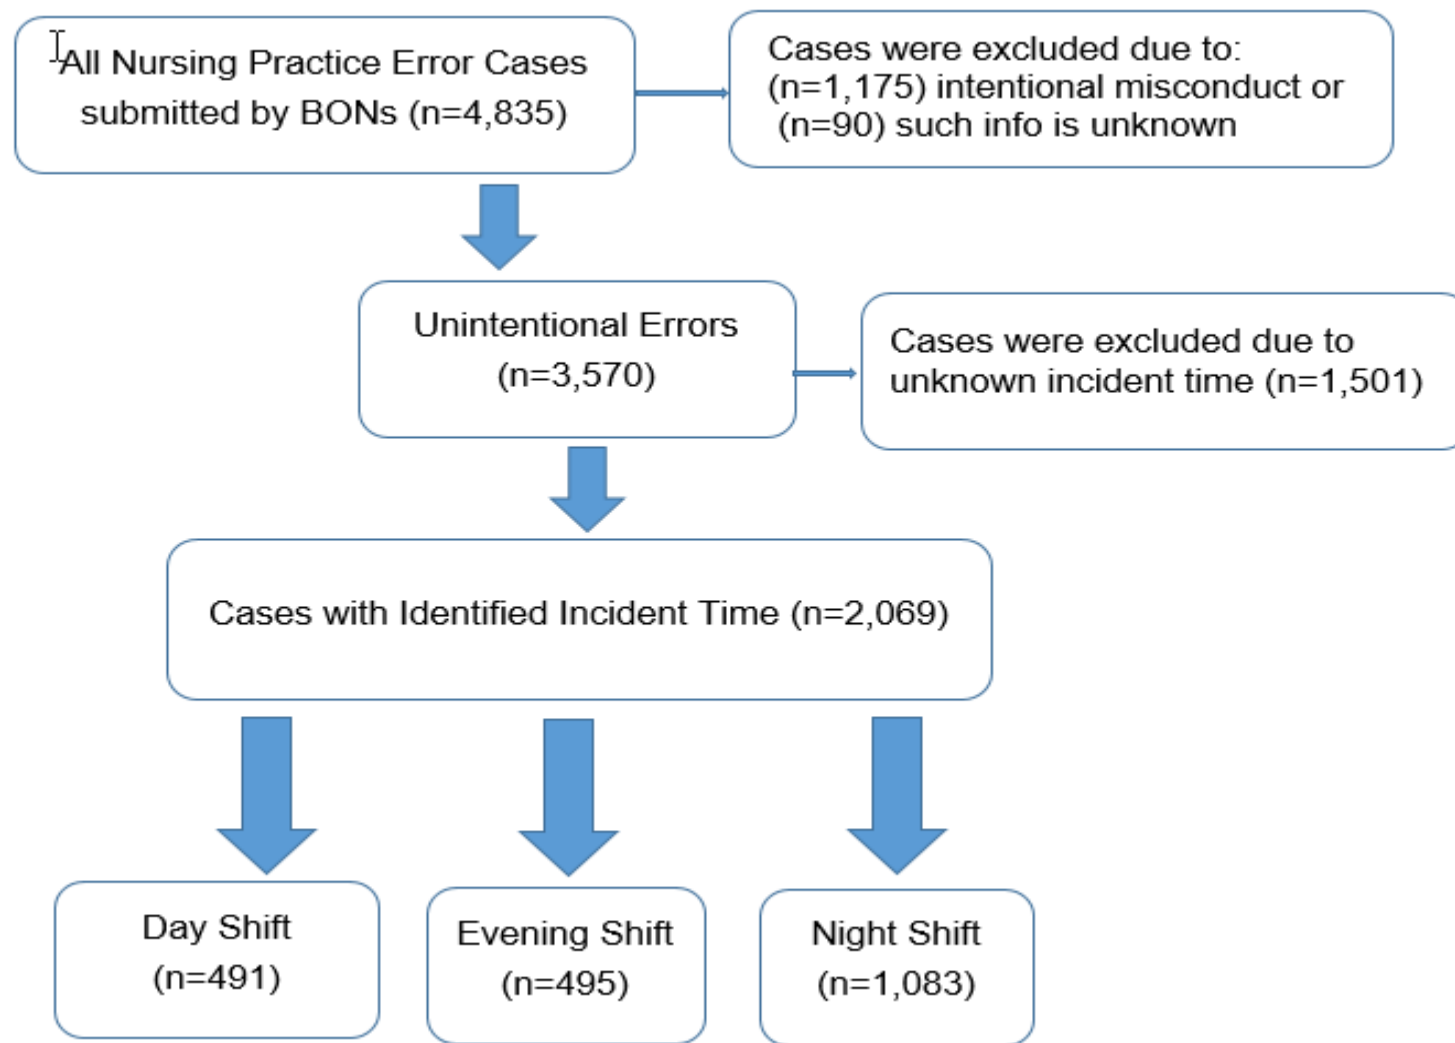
All Nursing Practice Error Cases submitted by BONs (n=4,835)

Cases were excluded due to: (n=1,175) intentional misconduct or (n=90) such info is unknown

Unintentional Errors (n=3,570)

Cases were excluded due to unknown incident time (n=1,501)

Cases with Identified Incident Time (n=2,069)

Day Shift (n=491)

Evening Shift (n=495)

Night Shift (n=1,083)